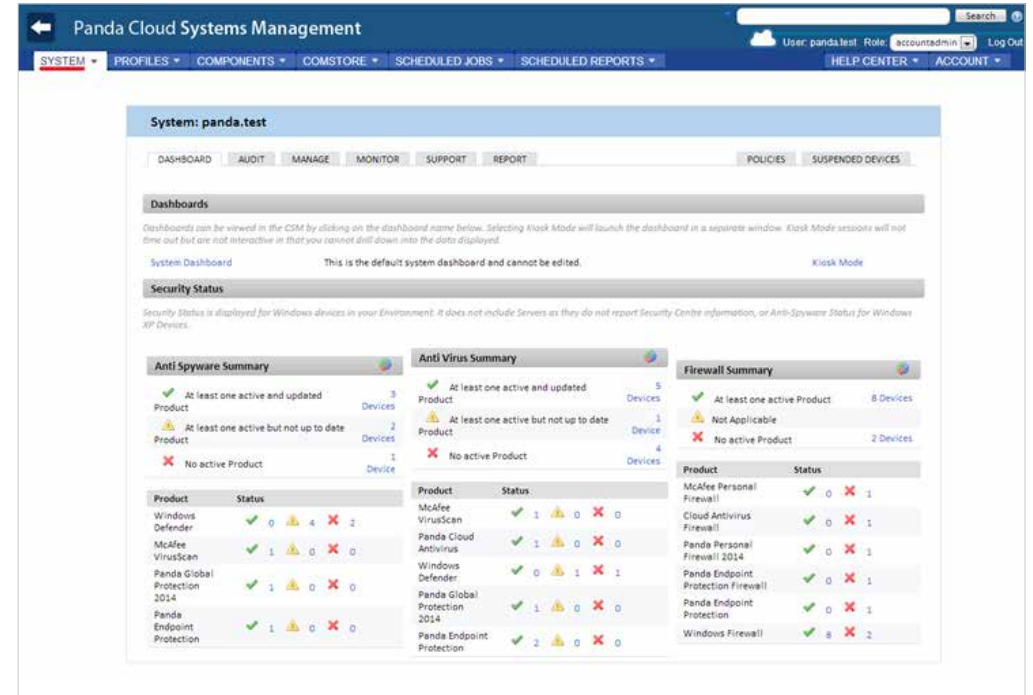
Panda Cloud Systems Management

Search

User: panda.test Role: accountadmin Log Out

SYSTEM ▾ PROFILES ▾ COMPONENTS ▾ COMSTORE ▾ SCHEDULED JOBS ▾ SCHEDULED REPORTS ▾ HELP CENTER ▾ ACCOUNT ▾

System: panda.test

DASHBOARD AUDIT MANAGE MONITOR SUPPORT REPORT POLICIES SUSPENDED DEVICES

Dashboards

Dashboards can be viewed in the CSM by clicking on the dashboard name below. Selecting Kiosk Mode will launch the dashboard in a separate window. Kiosk Mode sessions will not time out but are not interactive in that you cannot drill down into the data displayed.

System Dashboard This is the default system dashboard and cannot be edited. Kiosk Mode

Security Status

Security Status is displayed for Windows devices in your Environment. It does not include Servers as they do not report Security Centre information, or Anti-Spyware Status for Windows XP Devices.

Anti Spyware Summary

At least one active and updated Product 3 Devices
At least one active but not up to date Product 2 Devices
No active Product 1 Device

| Product | Status |
|---|---|
| Windows Defender | 0 4 2 |
| McAfee VirusScan | 1 0 0 |
| Panda Global Protection 2014 | 1 0 0 |
| Panda Endpoint Protection | 1 0 0 |

Anti Virus Summary

At least one active and updated Product 5 Devices
At least one active but not up to date Product 1 Device
No active Product 4 Devices

| Product | Status |
|---|---|
| McAfee VirusScan | 1 0 0 |
| Panda Cloud Antivirus | 1 0 0 |
| Windows Defender | 0 1 1 |
| Panda Global Protection 2014 | 1 0 0 |
| Panda Endpoint Protection | 2 0 0 |

Firewall Summary

At least one active Product 8 Devices
Not Applicable
No active Product 2 Devices

| Product | Status |
|---|---|
| McAfee Personal Firewall | 0 1 |
| Cloud Antivirus Firewall | 0 1 |
| Panda Personal Firewall 2014 | 0 1 |
| Panda Endpoint Protection Firewall | 0 1 |
| Panda Endpoint Protection | 0 1 |
| Windows Firewall | 8 2 |